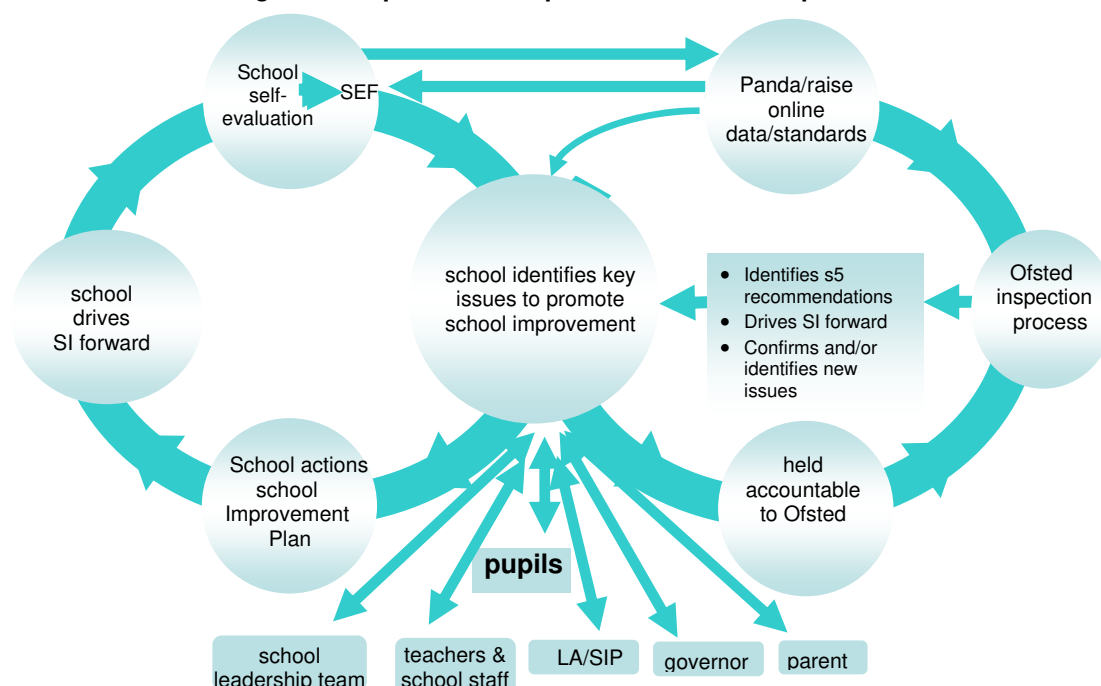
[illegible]

School self-evaluation

SEF

Panda/raise online data/standards

school drives SI forward

school identifies key issues to promote school improvement

- Identifies s5 recommendations
- Drives SI forward
- Confirms and/or identifies new issues

Ofsted inspection process

School actions school Improvement Plan

held accountable to Ofsted

pupils

school leadership team

teachers & school staff

LA/SIP

governor

parent